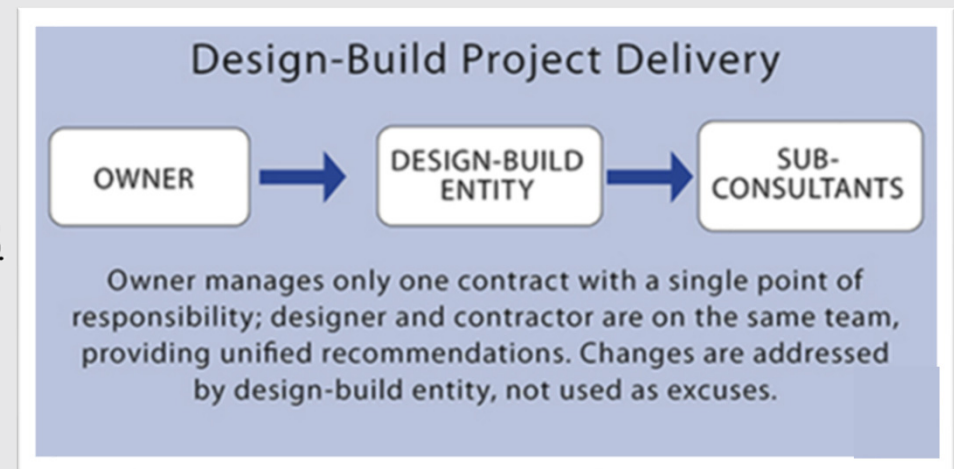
Design-Build Project Delivery

OWNER

DESIGN-BUILD ENTITY

SUB-CONSULTANTS

Owner manages only one contract with a single point of responsibility; designer and contractor are on the same team, providing unified recommendations. Changes are addressed by design-build entity, not used as excuses.